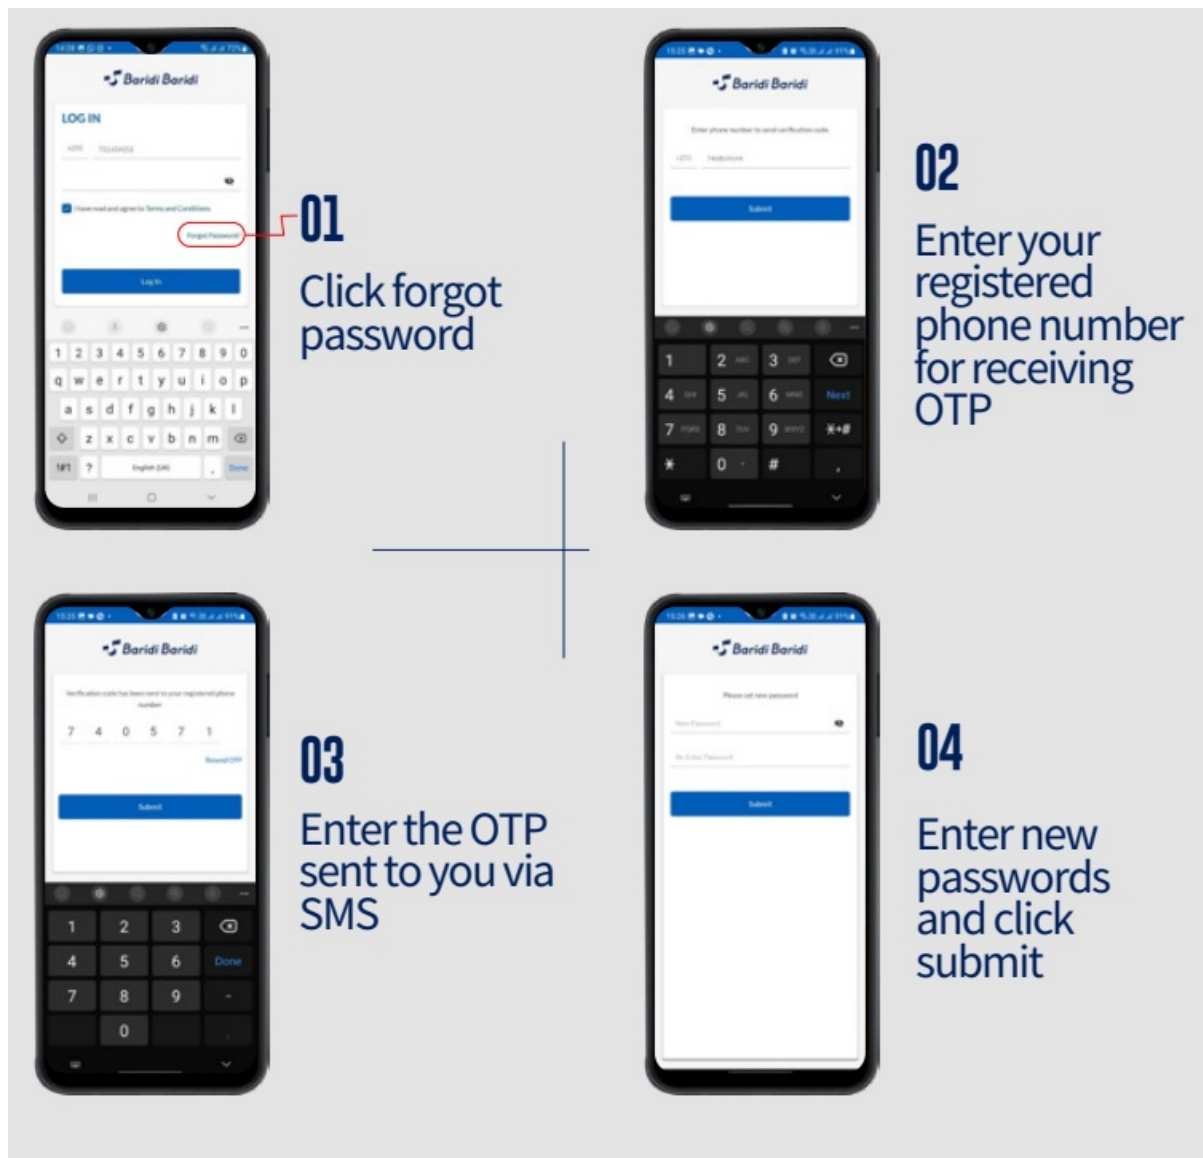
Baridi Baridi

LOG IN

+255 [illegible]

I have read and agree to Terms and Conditions

Forgot Password

Log In

1 2 3 4 5 6 7 8 9 0
q w e r t y u i o p
a s d f g h j k l
z x c v b n m
!#1 ? English (UK) . Done

01

Click forgot password

Baridi Baridi

Enter phone number to send verification code

+255 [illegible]

Submit

1 2 ABC 3 DEF
4 GHI 5 JKL 6 MNO Next
7 PQRS 8 TUV 9 WXYZ *+#
* 0 #

02

Enter your registered phone number for receiving OTP

Baridi Baridi

Verification code has been sent to your registered phone number

7 4 0 5 7 1

Resend OTP

Submit

1 2 3
4 5 6 Done
7 8 9 -
0

03

Enter the OTP sent to you via SMS

Baridi Baridi

Please set new password

New Password

Re-Enter Password

Submit

04

Enter new passwords and click submit